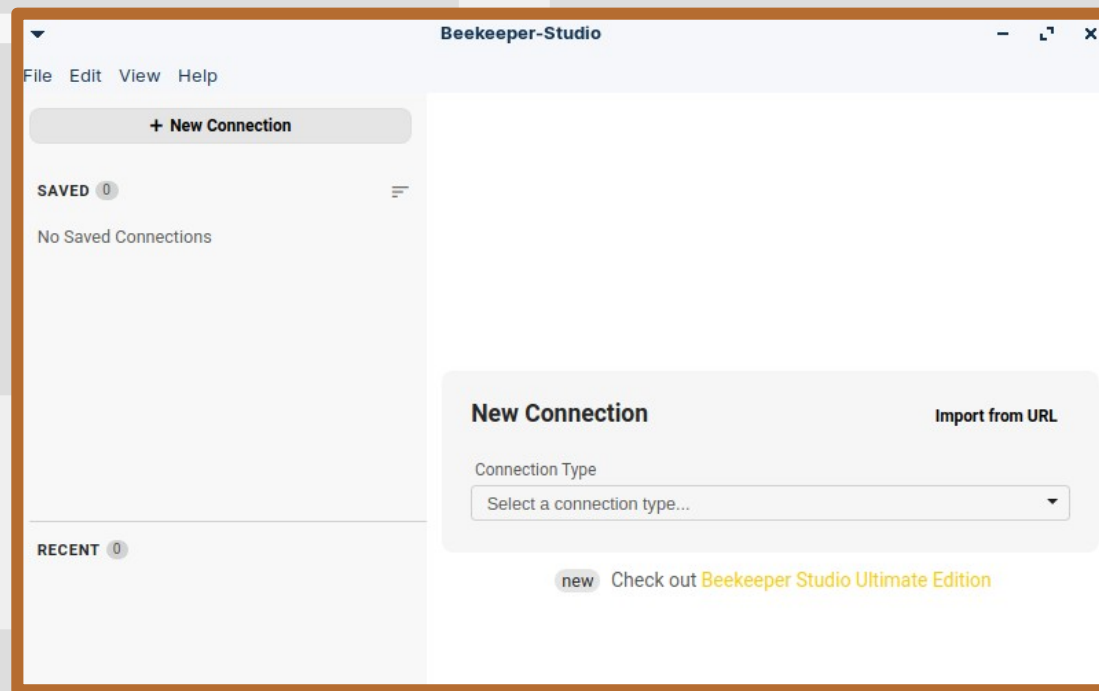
Beekeeper-Studio

File Edit View Help

+ New Connection

SAVED 0

No Saved Connections

RECENT 0

New Connection

Import from URL

Connection Type

Select a connection type...

new Check out Beekeeper Studio Ultimate Edition